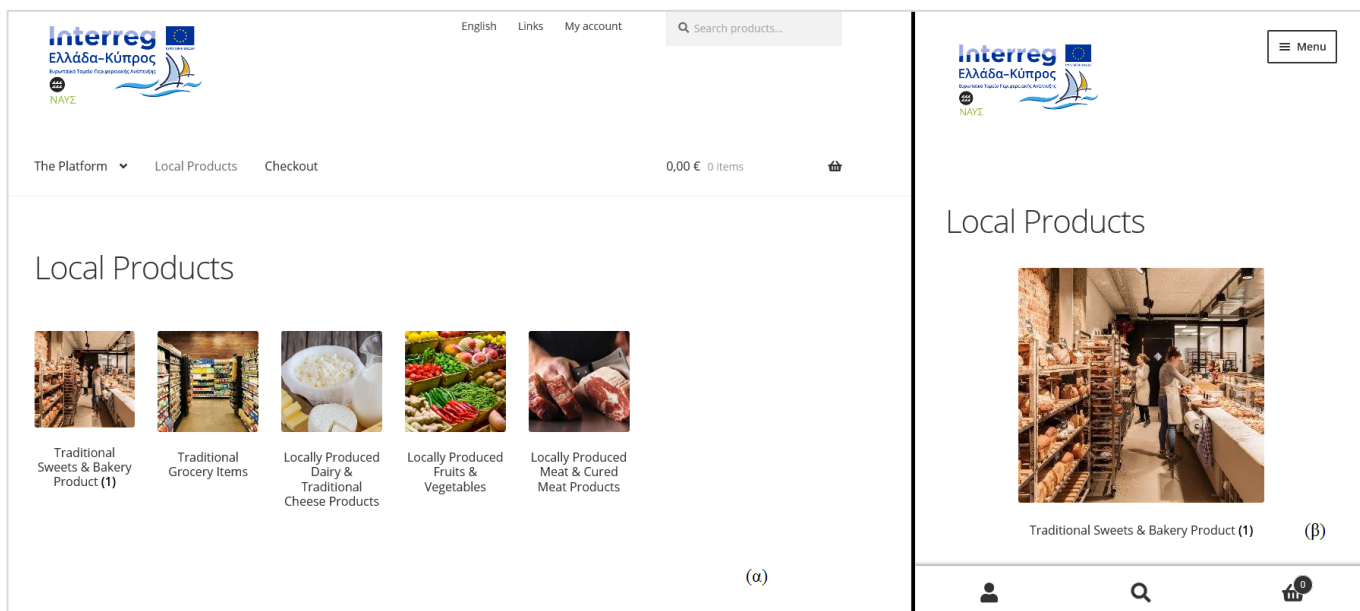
Interreg
Ελλάδα-Κύπρος
ΝΑΥΣ

English Links My account

Search products...

The Platform Local Products Checkout

0,00 € 0 items

Local Products

Traditional Sweets & Bakery Product (1)

Traditional Grocery Items

Locally Produced Dairy & Traditional Cheese Products

Locally Produced Fruits & Vegetables

Locally Produced Meat & Cured Meat Products

(α)

Interreg
Ελλάδα-Κύπρος
ΝΑΥΣ

Menu

Local Products

Traditional Sweets & Bakery Product (1)

(β)

0